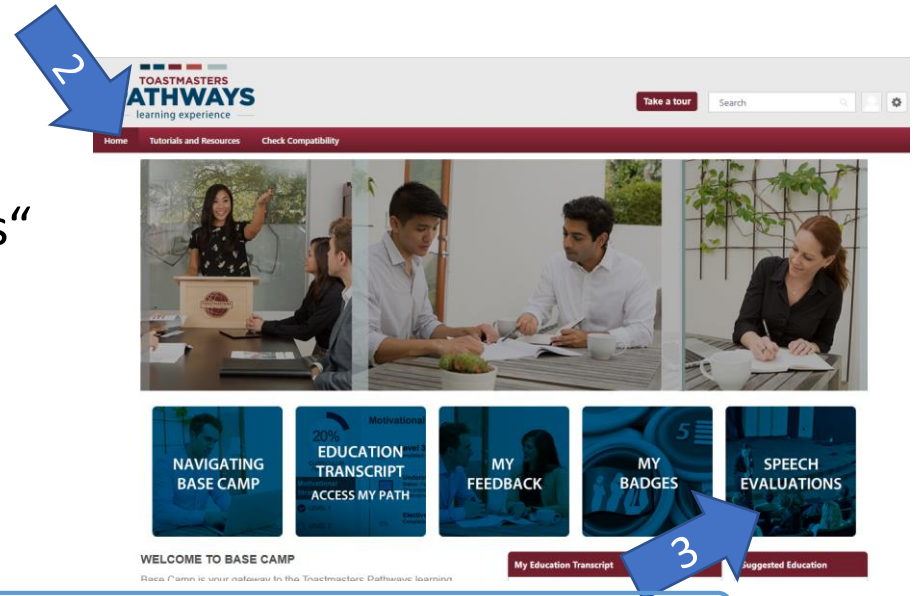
2

TOASTMASTERS
PATHWAYS
learning experience

Take a tour

Search

Home Tutorials and Resources Check Compatibility

s"

NAVIGATING BASE CAMP

Motivational
20%
EDUCATION TRANSCRIPT
ACCESS MY PATH

MY FEEDBACK

MY BADGES

SPEECH EVALUATIONS

3

WELCOME TO BASE CAMP

Base Camp is your gateway to the Toastmasters Pathways learning

My Education Transcript

Suggested Education